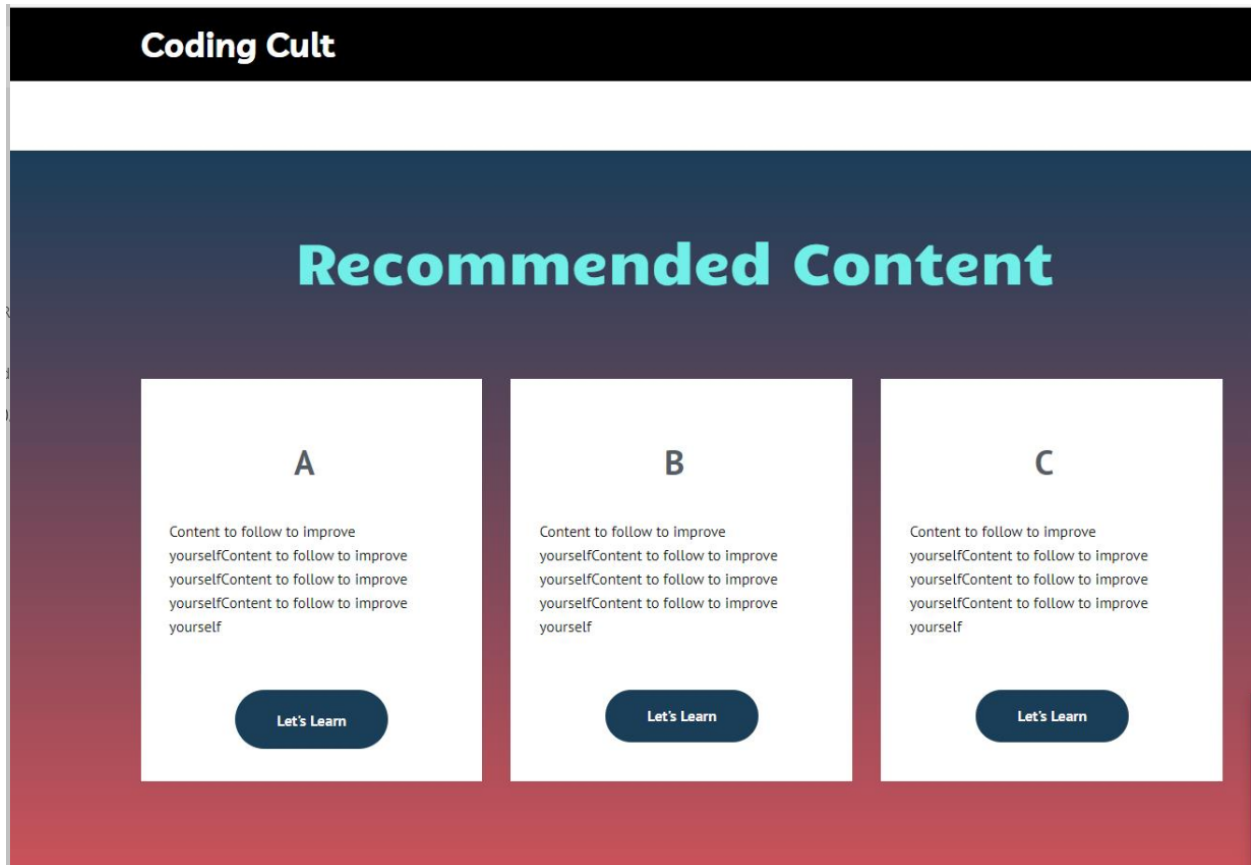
Coding Cult

Recommended Content

A

Content to follow to improve yourselfContent to follow to improve yourselfContent to follow to improve yourselfContent to follow to improve yourself

Let's Learn

B

Content to follow to improve yourselfContent to follow to improve yourselfContent to follow to improve yourselfContent to follow to improve yourself

Let's Learn

C

Content to follow to improve yourselfContent to follow to improve yourselfContent to follow to improve yourselfContent to follow to improve yourself

Let's Learn